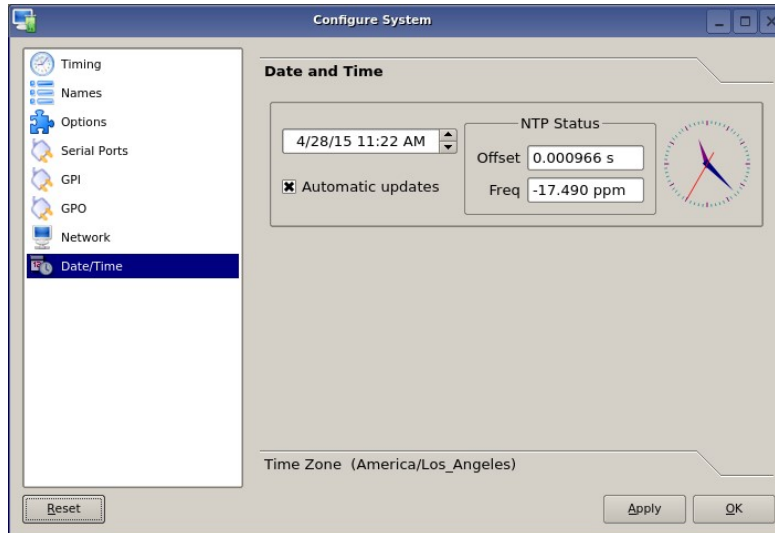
Configure System

Timing
Names
Options
Serial Ports
GPI
GPO
Network
Date/Time

Date and Time

4/28/15 11:22 AM

Automatic updates

NTP Status
Offset 0.000966 s
Freq -17.490 ppm

Time Zone (America/Los_Angeles)

Reset

Apply

OK